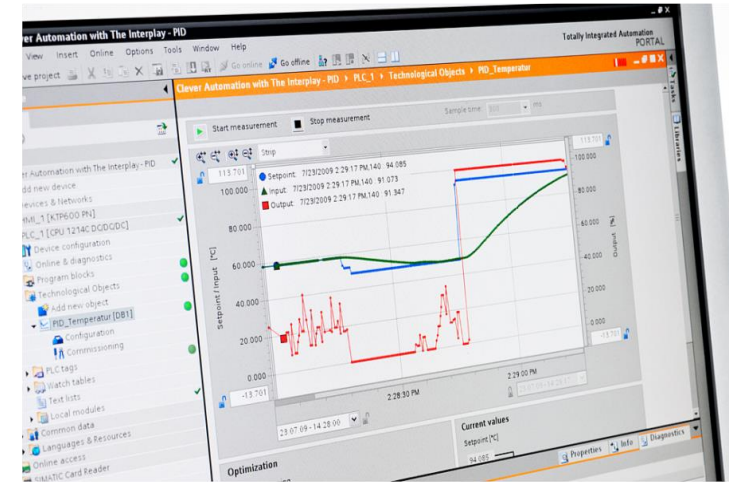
Clever Automation with The Interplay - PID

View Insert Online Options Tools Window Help

Totally Integrated Automation PORTAL

ve project Go online Go offline

Clever Automation with The Interplay - PID ▸ PLC_1 ▸ Technological Objects ▸ PID_Temperatur

Start measurement Stop measurement

Sample time: ms

Strip

Clever Automation with The Interplay - PID

dd new device

evices & Networks

HMI_1 [KTP600 PN]

PLC_1 [CPU 1214C DC/DC/DC]

Device configuration

Online & diagnostics

Program blocks

Technological Objects

Add new object

PID_Temperatur [DB1]

Configuration

Commissioning

PLC tags

Watch tables

Text lists

Local modules

Common data

Languages & Resources

Online access

SIMATIC Card Reader

Setpoint: 7/23/2009 2:29:17 PM.140 : 94.085

Input: 7/23/2009 2:29:17 PM.140 : 91.073

Output: 7/23/2009 2:29:17 PM.140 : 91.347

115.701

100.000

80.000

60.000

40.000

20.000

0.000

-15.701

Setpoint / Input [°C]

115.701

100.000

80.000

60.000

40.000

20.000

0.000

-15.701

Output [%]

2:28:30 PM

2:29:00 PM

23.07.09 - 14:28:00

Current values

Setpoint [°C]

94.085

Optimization

Properties Info Diagnostics

Tasks Libraries